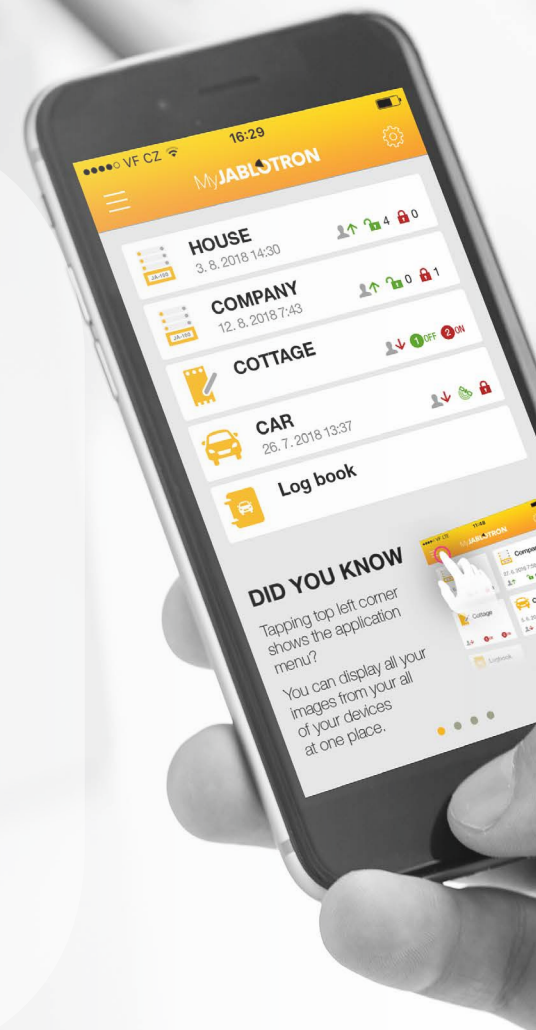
●●●●○ VF CZ

16:29

MyJABLOTRON

HOUSE
3. 8. 2018 14:30

4 0

JA-100

COMPANY
12. 8. 2018 7:43

0 1

JA-100

COTTAGE

1 OFF 2 ON

CAR
26. 7. 2018 13:37

Log book

DID YOU KNOW

Tapping top left corner shows the application menu?

You can display all your images from your all of your devices at one place.

MyJABLOTRON

Company

Cottage

Logbook